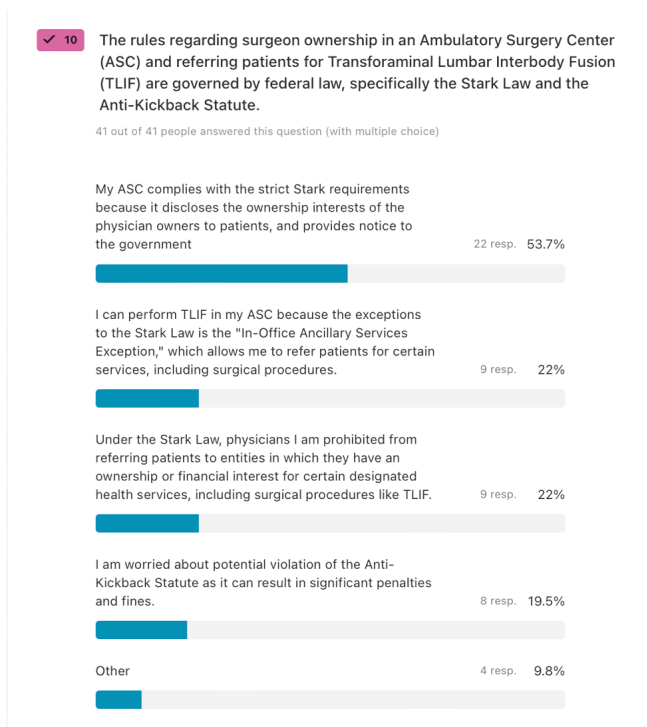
✓ 10 The rules regarding surgeon ownership in an Ambulatory Surgery Center (ASC) and referring patients for Transforaminal Lumbar Interbody Fusion (TLIF) are governed by federal law, specifically the Stark Law and the Anti-Kickback Statute.

41 out of 41 people answered this question (with multiple choice)

My ASC complies with the strict Stark requirements because it discloses the ownership interests of the physician owners to patients, and provides notice to the government 22 resp. 53.7%

I can perform TLIF in my ASC because the exceptions to the Stark Law is the "In-Office Ancillary Services Exception," which allows me to refer patients for certain services, including surgical procedures. 9 resp. 22%

Under the Stark Law, physicians I am prohibited from referring patients to entities in which they have an ownership or financial interest for certain designated health services, including surgical procedures like TLIF. 9 resp. 22%

I am worried about potential violation of the Anti-Kickback Statute as it can result in significant penalties and fines. 8 resp. 19.5%

Other 4 resp. 9.8%